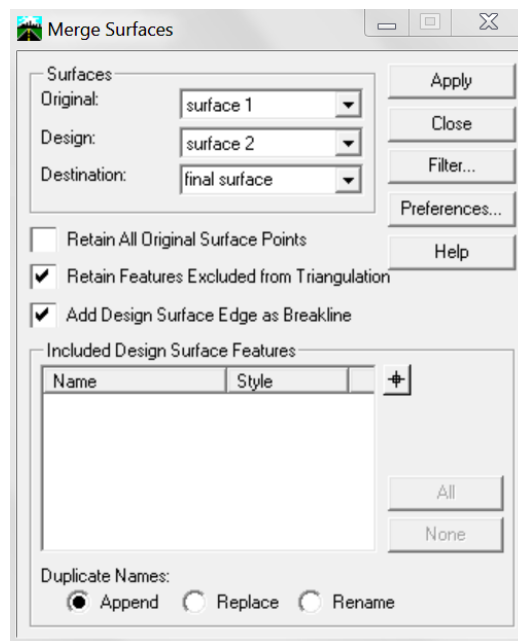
Merge Surfaces

Surfaces
Original: surface 1
Design: surface 2
Destination: final surface

Apply
Close
Filter...
Preferences...
Help

Retain All Original Surface Points
Retain Features Excluded from Triangulation
Add Design Surface Edge as Breakline

Included Design Surface Features

| Name | Style |
|---|---|

All
None

Duplicate Names:
Append Replace Rename